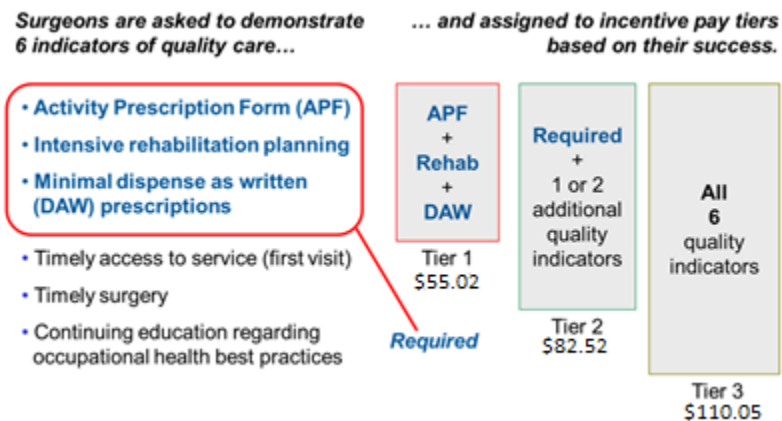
Surgeons are asked to demonstrate 6 indicators of quality care…

… and assigned to incentive pay tiers based on their success.

• Activity Prescription Form (APF)
• Intensive rehabilitation planning
• Minimal dispense as written (DAW) prescriptions
• Timely access to service (first visit)
• Timely surgery
• Continuing education regarding occupational health best practices

Required

APF + Rehab + DAW

Tier 1
\$55.02

Required + 1 or 2 additional quality indicators

Tier 2
\$82.52

All 6 quality indicators

Tier 3
\$110.05